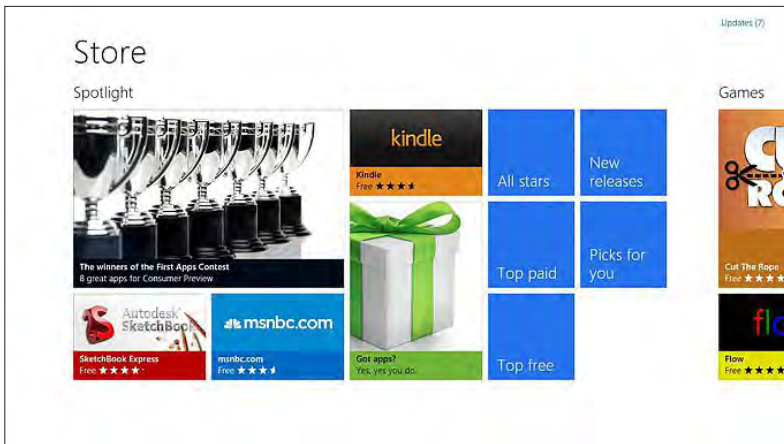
Updates (7)

Store

Spotlight

The winners of the First Apps Contest
8 great apps for Consumer Preview

kindle
Kindle
Free ★★★★

All stars

New releases

Got apps?
Yes, you do.

Top paid

Picks for you

Top free

Autodesk SketchBook
SketchBook Express
Free ★★★★

msnbc.com
msnbc.com
Free ★★★★

Games

Cut The Rope
Free ★★★★

flo
Flow
Free ★★★